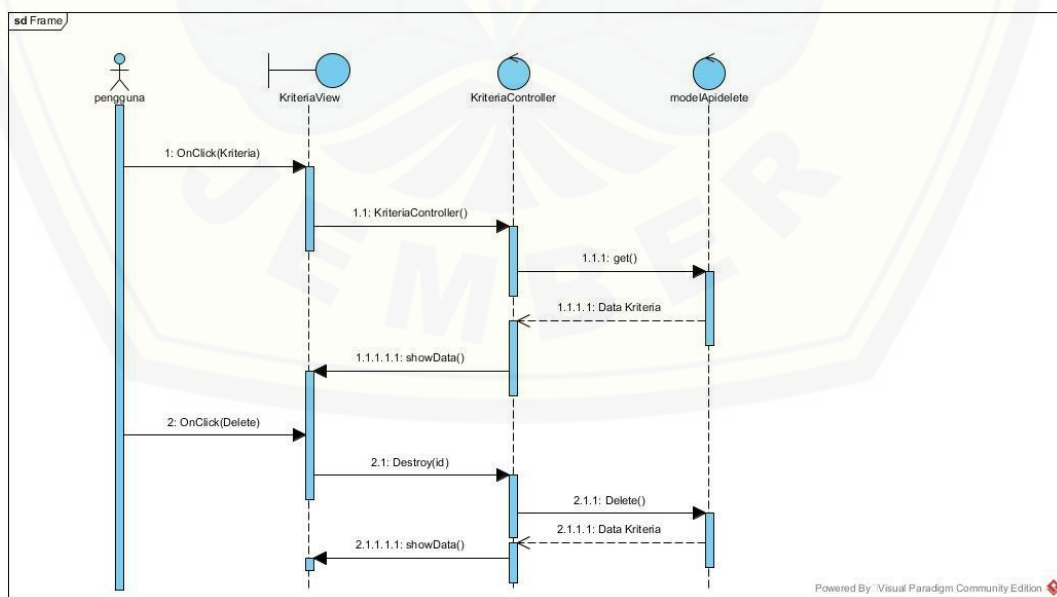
sd Frame

pengguna

KriteriaView

KriteriaController

modelApidelete

1: OnClick(Kriteria)

1.1: KriteriaController()

1.1.1: get()

1.1.1.1: Data Kriteria

1.1.1.1.1: showData()

2: OnClick(Delete)

2.1: Destroy(id)

2.1.1: Delete()

2.1.1.1: Data Kriteria

2.1.1.1.1: showData()

Powered By Visual Paradigm Community Edition